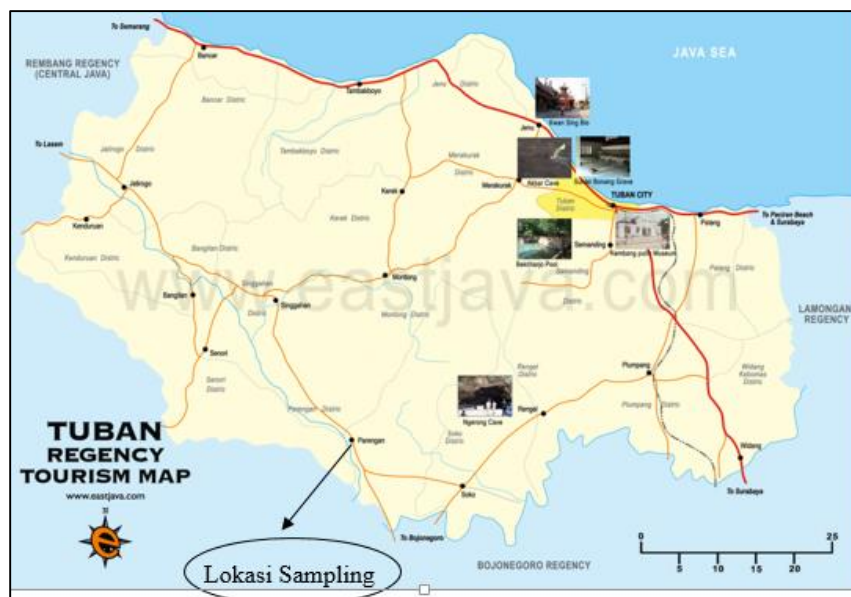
To Semarang

REMBANG REGENCY (CENTRAL JAVA)

JAVA SEA

Bancar

Bancar Distric

Tambakboyo

Jenu Distric

Kwan Sing Bio

Jenu

To Lasem

Jatirogo

Jatirogo Distric

Tambakboyo Distric

Merakurak Distric

Akbar Cave

Sunan Bonang Grave

Kerek

Merakurak

TUBAN CITY

Tuban Distric

To Paciran Beach & Surabaya

Kenduruan

Kerek Distric

Palang

Kenduruan Distric

Bangilan Distric

Beksharjo Pool

Semanding

Kambang putih Museum

Montong

Semanding

Palang Distric

Bangilan

Singgahan

Singgahan

Distric

Montong Distric

Distric

LAMONGAN REGENCY

Senori

Plumpang

Senori Distric

Rengel Distric

Widang Kabomas Distric

Plumpang Distric

TUBAN REGENCY TOURISM MAP

www.eastjava.com

Ngerong Cave

Rengel

Parengan Distric

Soko Distric

Parengan

Widang

To Surabaya

Soko

To Bojonegoro

BOJONEGORO REGENCY

0 5 10 15 20 25

Lokasi Sampling

www.eastjava.com